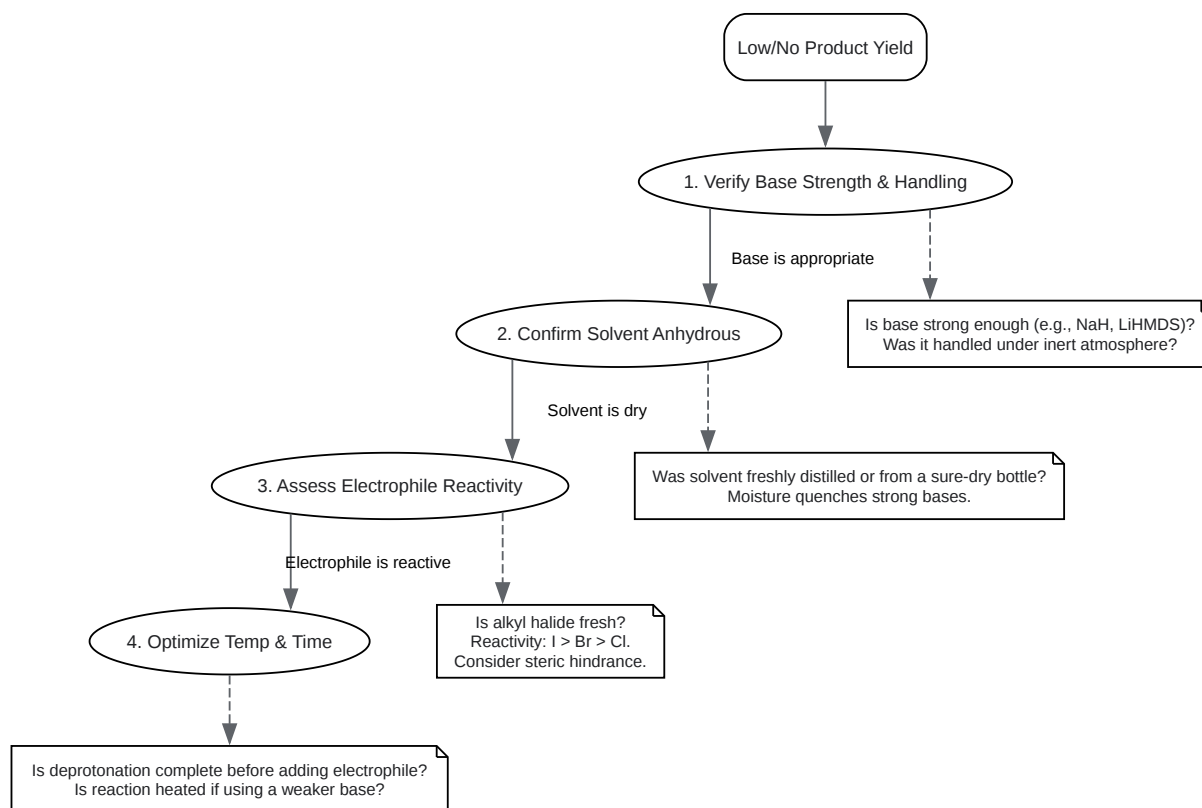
Low/No Product Yield

1. Verify Base Strength & Handling

Base is appropriate

Is base strong enough (e.g., NaH, LiHMDS)?
Was it handled under inert atmosphere?

2. Confirm Solvent Anhydrous

Solvent is dry

Was solvent freshly distilled or from a sure-dry bottle?
Moisture quenches strong bases.

3. Assess Electrophile Reactivity

Electrophile is reactive

Is alkyl halide fresh?
Reactivity: I > Br > Cl.
Consider steric hindrance.

4. Optimize Temp & Time

Is deprotonation complete before adding electrophile?
Is reaction heated if using a weaker base?